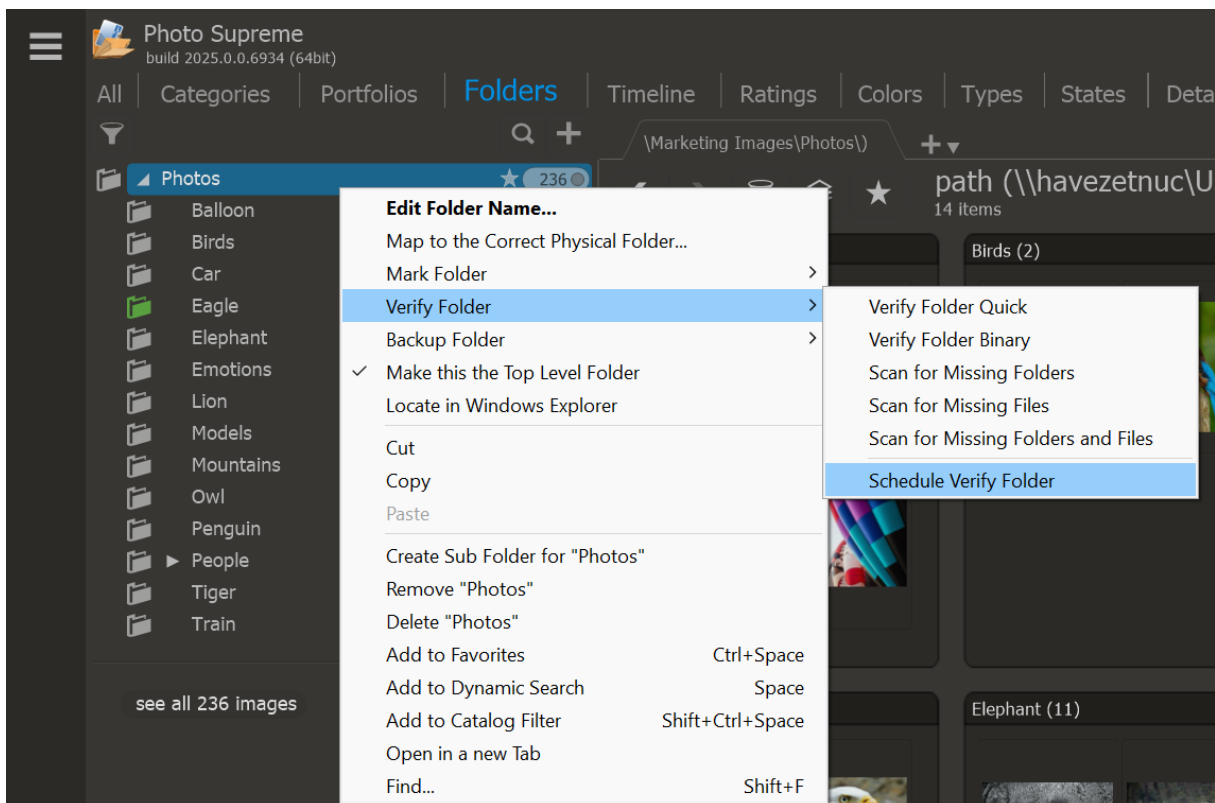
Photo Supreme
build 2025.0.0.6934 (64bit)

All | Categories | Portfolios | Folders | Timeline | Ratings | Colors | Types | States | Deta

\Marketing Images\Photos\)

path (\\havezetnuc\U
14 items

Photos 236
Balloon
Birds
Car
Eagle
Elephant
Emotions
Lion
Models
Mountains
Owl
Penguin
People
Tiger
Train

see all 236 images

Edit Folder Name...
Map to the Correct Physical Folder...
Mark Folder
Verify Folder
Backup Folder
Make this the Top Level Folder
Locate in Windows Explorer
Cut
Copy
Paste
Create Sub Folder for "Photos"
Remove "Photos"
Delete "Photos"
Add to Favorites Ctrl+Space
Add to Dynamic Search Space
Add to Catalog Filter Shift+Ctrl+Space
Open in a new Tab
Find... Shift+F

Verify Folder Quick
Verify Folder Binary
Scan for Missing Folders
Scan for Missing Files
Scan for Missing Folders and Files
Schedule Verify Folder

Birds (2)
Elephant (11)